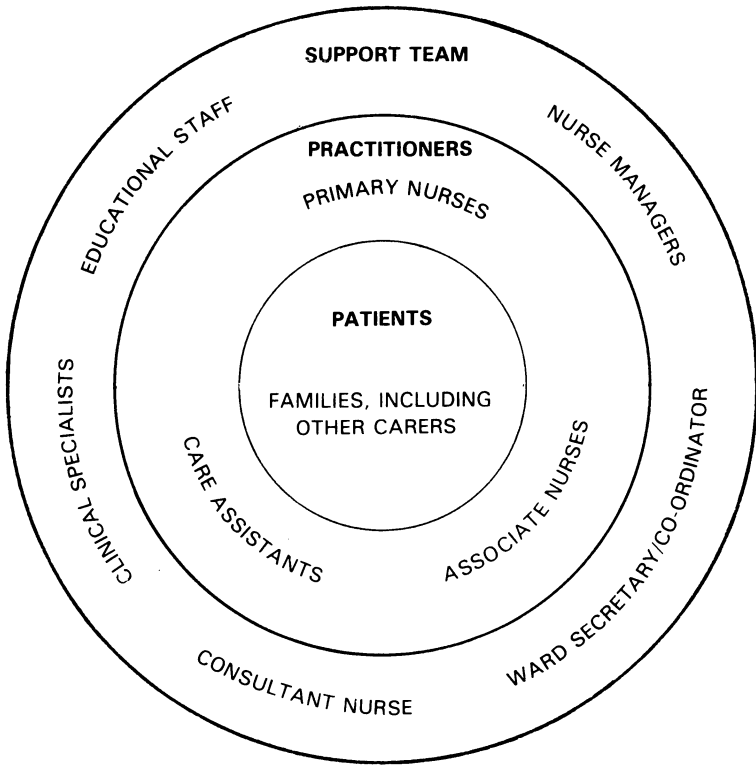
SUPPORT TEAM

EDUCATIONAL STAFF

NURSE MANAGERS

PRACTITIONERS

PRIMARY NURSES

PATIENTS

FAMILIES, INCLUDING OTHER CARERS

CLINICAL SPECIALISTS

CARE ASSISTANTS

ASSOCIATE NURSES

WARD SECRETARY/CO-ORDINATOR

CONSULTANT NURSE